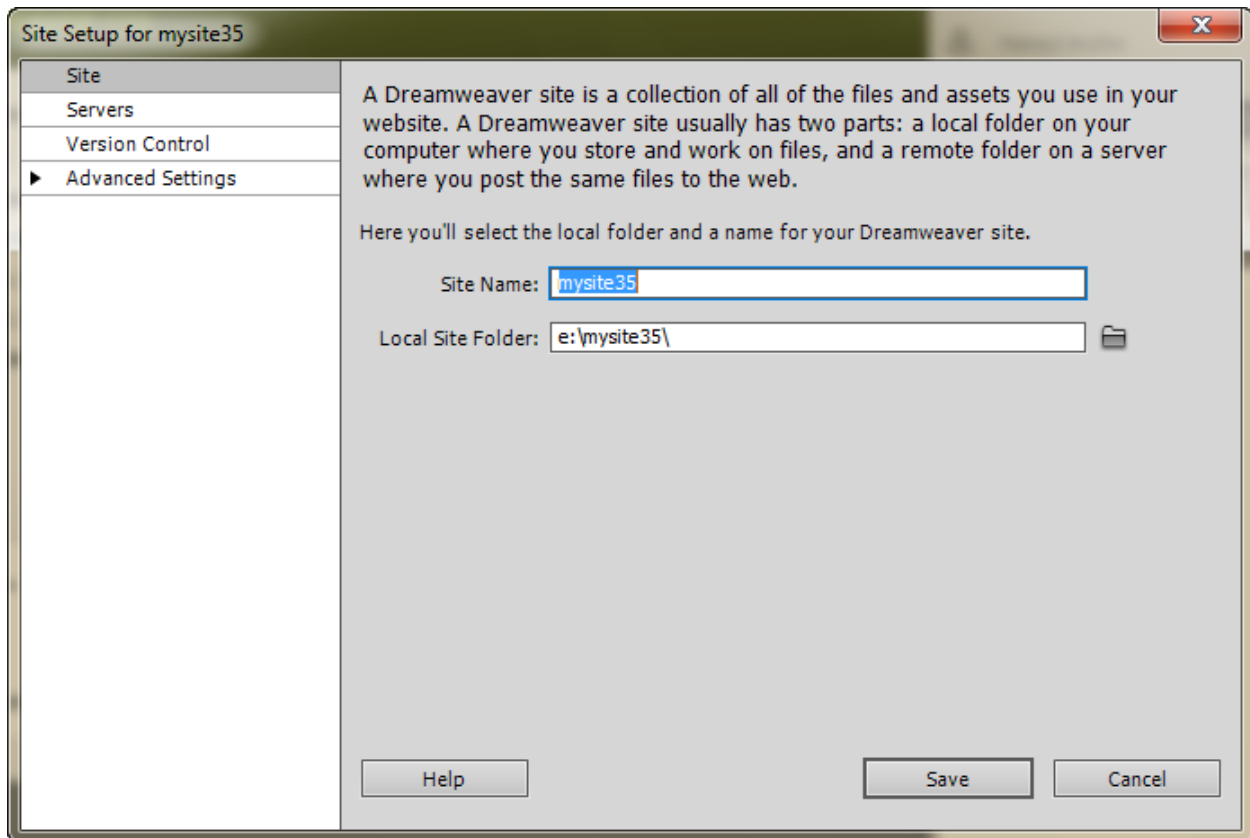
Site Setup for mysite35

Site
Servers
Version Control
Advanced Settings

A Dreamweaver site is a collection of all of the files and assets you use in your website. A Dreamweaver site usually has two parts: a local folder on your computer where you store and work on files, and a remote folder on a server where you post the same files to the web.

Here you'll select the local folder and a name for your Dreamweaver site.

Site Name: mysite35

Local Site Folder: e:\mysite35\

Help

Save

Cancel